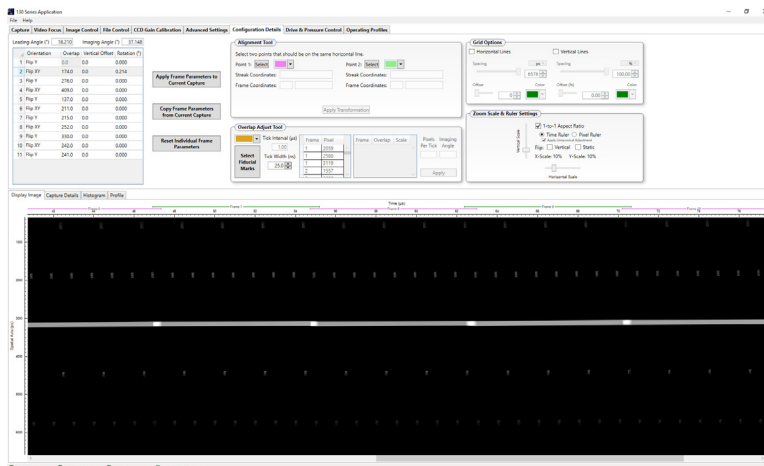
130 Series Application
File Help
Capture | Video Focus | Image Control | File Control | CCD Gain Calibration | Advanced Settings | Configuration Details | Drive & Pressure Control | Operating Profiles

Leading Angle (°) 18.210 Imaging Angle (°) 37.148

| | Orientation | Overlap | Vertical Offset | Rotation (°) |
|---|---|---|---|---|
| 1 | Flip Y | 0.0 | 0.0 | 0.000 |
| 2 | Flip XY | 174.0 | 0.0 | 0.214 |
| 3 | Flip Y | 278.0 | 0.0 | 0.000 |
| 4 | Flip XY | 409.0 | 0.0 | 0.000 |
| 5 | Flip Y | 137.0 | 0.0 | 0.000 |
| 6 | Flip XY | 211.0 | 0.0 | 0.000 |
| 7 | Flip Y | 215.0 | 0.0 | 0.000 |
| 8 | Flip XY | 252.0 | 0.0 | 0.000 |
| 9 | Flip Y | 330.0 | 0.0 | 0.000 |
| 10 | Flip XY | 242.0 | 0.0 | 0.000 |
| 11 | Flip Y | 241.0 | 0.0 | 0.000 |

Apply Frame Parameters to Current Capture
Copy Frame Parameters from Current Capture
Reset Individual Frame Parameters

Alignment Tool
Select two points that should be on the same horizontal line.
Point 1: Select
Point 2: Select
Streak Coordinates:
Streak Coordinates:
Frame Coordinates:
Frame Coordinates:
Apply Transformation

Overlap Adjust Tool
Tick Interval (µs) 1.00
Select Fiducial Marks
Tick Width (ns) 25.00
| Frame | Pixel |
|---|---|
| 1 | 2098 |
| 1 | 2590 |
| 1 | 3118 |
| 2 | 1557 |
Frame Overlap Scale
Pixels Per Tick
Imaging Angle
Apply

Grid Options
Horizontal Lines
Vertical Lines
Spacing
Spacing
Offset
Color
Offset (%)
Color
0.00

Zoom Scale & Ruler Settings
1-to-1 Aspect Ratio
Time Ruler Pixel Ruler
Apply Individual Adjustment
Flip: Vertical Static
X-Scale: 10% Y-Scale: 10%
Vertical Scale
Horizontal Scale

Display Image | Capture Details | Histogram | Profile
Time (µs)
Frame 1
Frame 2
Frame 3
Spatial Axis (µm)